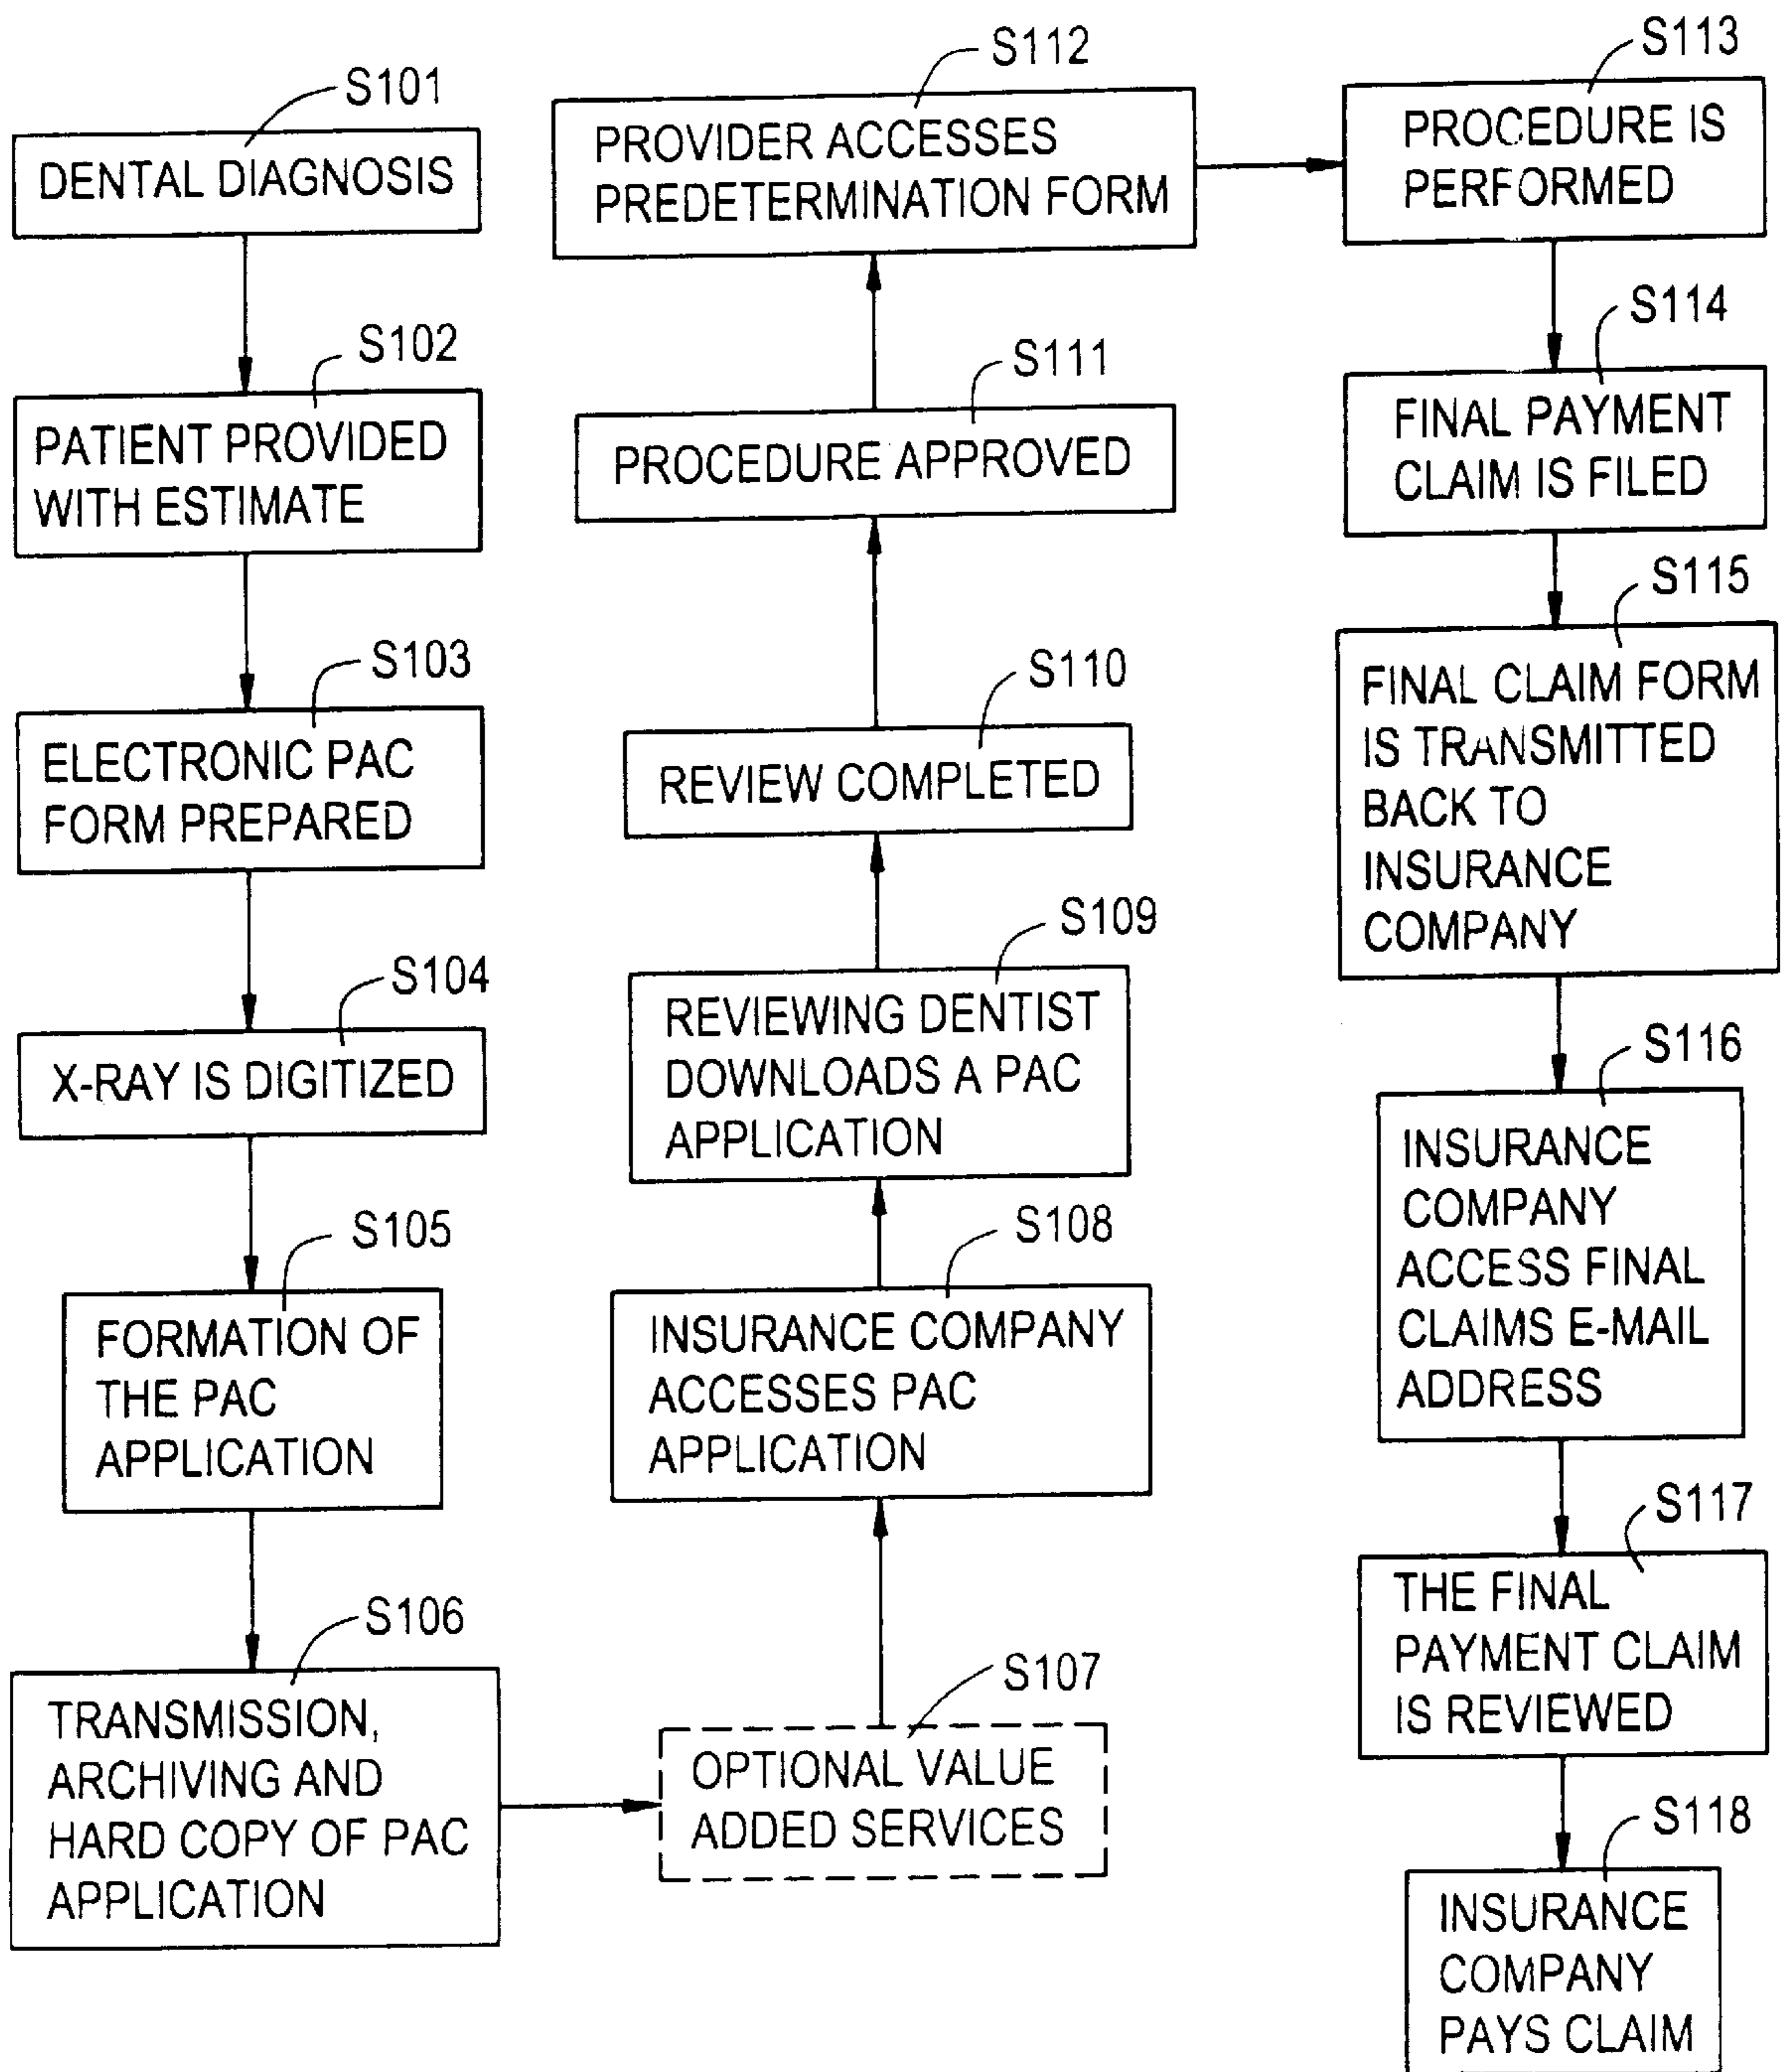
S101
DENTAL DIAGNOSIS

S102
PATIENT PROVIDED WITH ESTIMATE

S103
ELECTRONIC PAC FORM PREPARED

S104
X-RAY IS DIGITIZED

S105
FORMATION OF THE PAC APPLICATION

S106
TRANSMISSION, ARCHIVING AND HARD COPY OF PAC APPLICATION

S107
OPTIONAL VALUE ADDED SERVICES

S108
INSURANCE COMPANY ACCESSES PAC APPLICATION

S109
REVIEWING DENTIST DOWNLOADS A PAC APPLICATION

S110
REVIEW COMPLETED

S111
PROCEDURE APPROVED

S112
PROVIDER ACCESSES PREDETERMINATION FORM

S113
PROCEDURE IS PERFORMED

S114
FINAL PAYMENT CLAIM IS FILED

S115
FINAL CLAIM FORM IS TRANSMITTED BACK TO INSURANCE COMPANY

S116
INSURANCE COMPANY ACCESS FINAL CLAIMS E-MAIL ADDRESS

S117
THE FINAL PAYMENT CLAIM IS REVIEWED

S118
INSURANCE COMPANY PAYS CLAIM